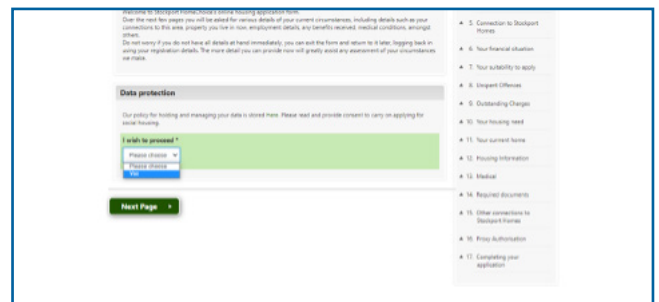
Welcome to Stockport Homechoice's online housing application form.
Over the next few pages you will be asked for various details of your current circumstances, including details such as your connections to this area, property you live in now, employment details, any benefits received, medical conditions, amongst others.
Do not worry if you do not have all details at hand immediately, you can exit the form and return to it later, logging back in using your registration details. The more detail you can provide now will greatly assist any assessment of your circumstances we make.

Data protection

Our policy for holding and managing your data is stored Here. Please read and provide consent to carry on applying for social housing.

I wish to proceed *

Please choose

Please choose

Yes

Next Page

5. Connection to Stockport Homes

6. Your financial situation

7. Your suitability to apply

8. Unspent Offences

9. Outstanding Charges

10. Your housing need

11. Your current home

12. Housing Information

13. Medical

14. Required documents

15. Other connections to Stockport Homes

16. Proxy Authorisation

17. Completing your application